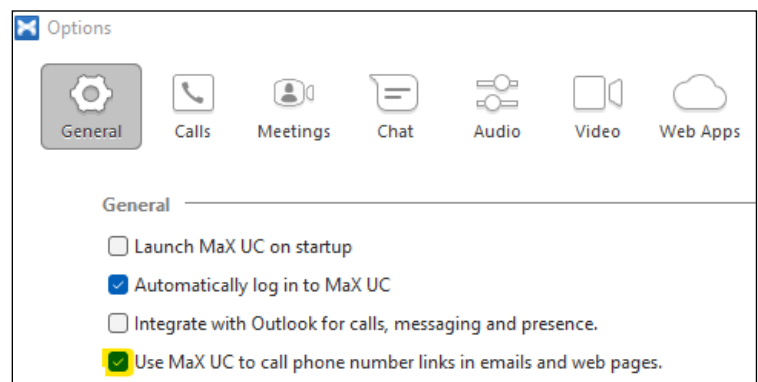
Options

General Calls Meetings Chat Audio Video Web Apps

General

Launch MaX UC on startup

Automatically log in to MaX UC

Integrate with Outlook for calls, messaging and presence.

Use MaX UC to call phone number links in emails and web pages.